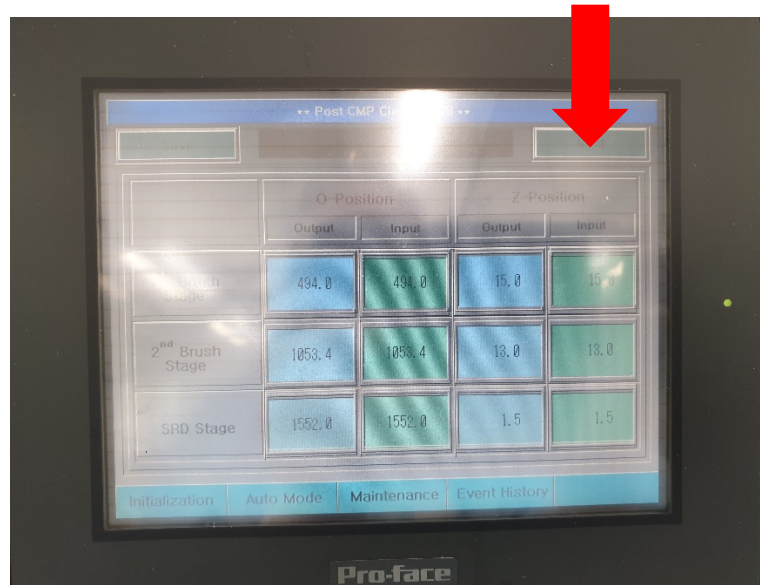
** Post CMP Cl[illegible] **

| | O-Position | | Z-Position | |
|---|---|---|---|---|
| | Output | Input | Output | Input |
| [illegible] Brush Stage | 494.0 | 494.0 | 15.0 | 15.0 |
| $2^{nd}$ Brush Stage | 1053.4 | 1053.4 | 13.0 | 13.0 |
| SRD Stage | 1552.0 | 1552.0 | 1.5 | 1.5 |

Initialization | Auto Mode | Maintenance | Event History

Pro-face